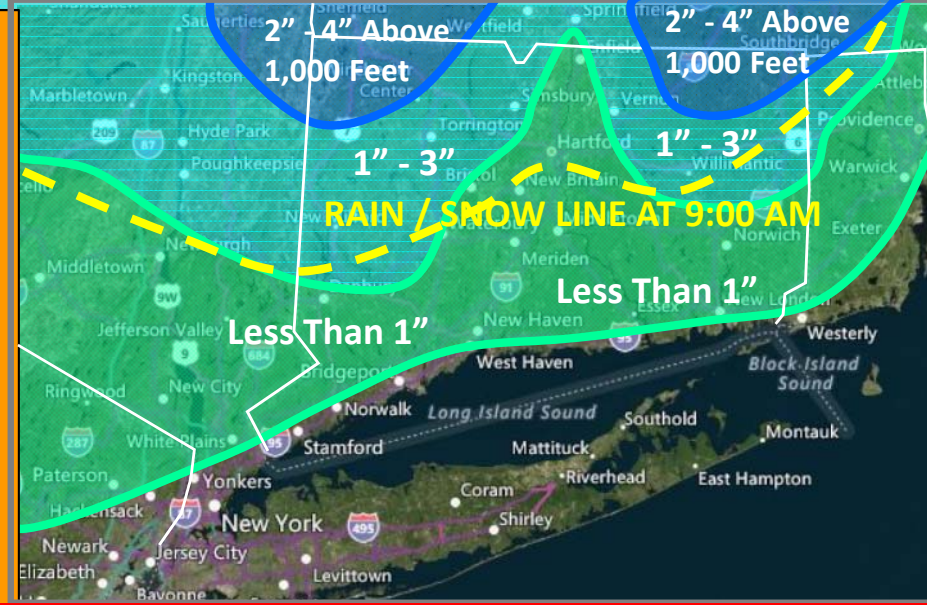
2" - 4" Above 1,000 Feet

2" - 4" Above 1,000 Feet

1" - 3"

1" - 3"

RAIN / SNOW LINE AT 9:00 AM

Less Than 1"

Less Than 1"

Saugerties
Sheffield
Westfield
Springfield
Enfield
Southbridge
Kingston
Marbletown
Center
Simsbury
Vernon
Attleboro
209
Hyde Park
87
Torrington
Hartford
Providence
Poughkeepsie
Bristol
New Britain
Willimantic
Warwick
New
Newburgh
Waterbury
Norwich
Exeter
Middletown
Danbury
Meriden
9W
91
New London
Jefferson Valley
684
New Haven
Essex
9
Westerly
Bridgeport
95
West Haven
Block Island Sound
Ringwood
New City
Norwalk
Long Island Sound
Southold
287
White Plains
95
Stamford
Mattituck
Montauk
Paterson
Riverhead
East Hampton
Yonkers
Coram
Hackensack
87
New York
495
Shirley
Newark
Jersey City
Elizabeth
Levittown
Bayonne